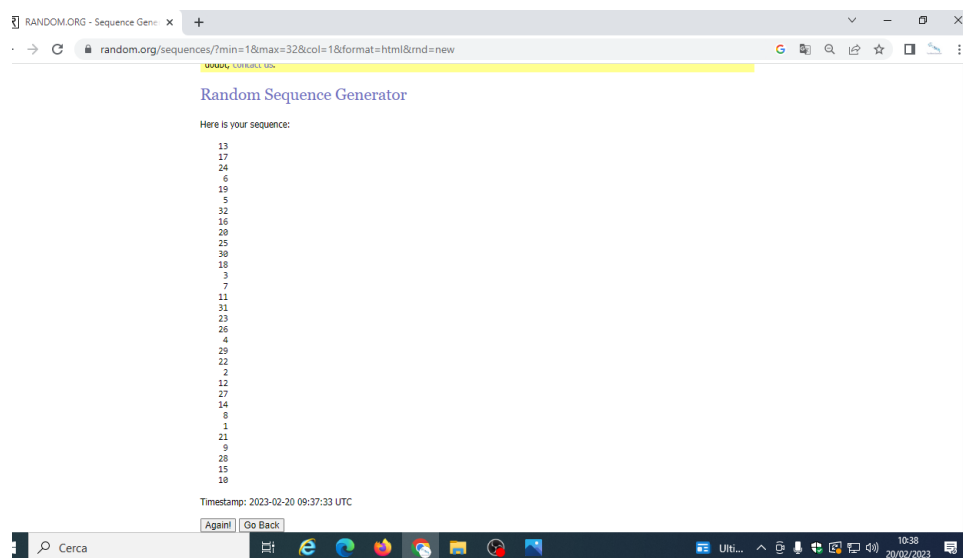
RANDOM.ORG - Sequence Gene ×
+

random.org/sequences/?min=1&max=32&col=1&format=html&rnd=new

doubt, contact us.

Random Sequence Generator

Here is your sequence:

13
17
24
6
19
5
32
16
20
25
30
18
3
7
11
31
23
26
4
29
22
2
12
27
14
8
1
21
9
28
15
10

Timestamp: 2023-02-20 09:37:33 UTC

Again! Go Back

Cerca

Ulti...

10:38
20/02/2023